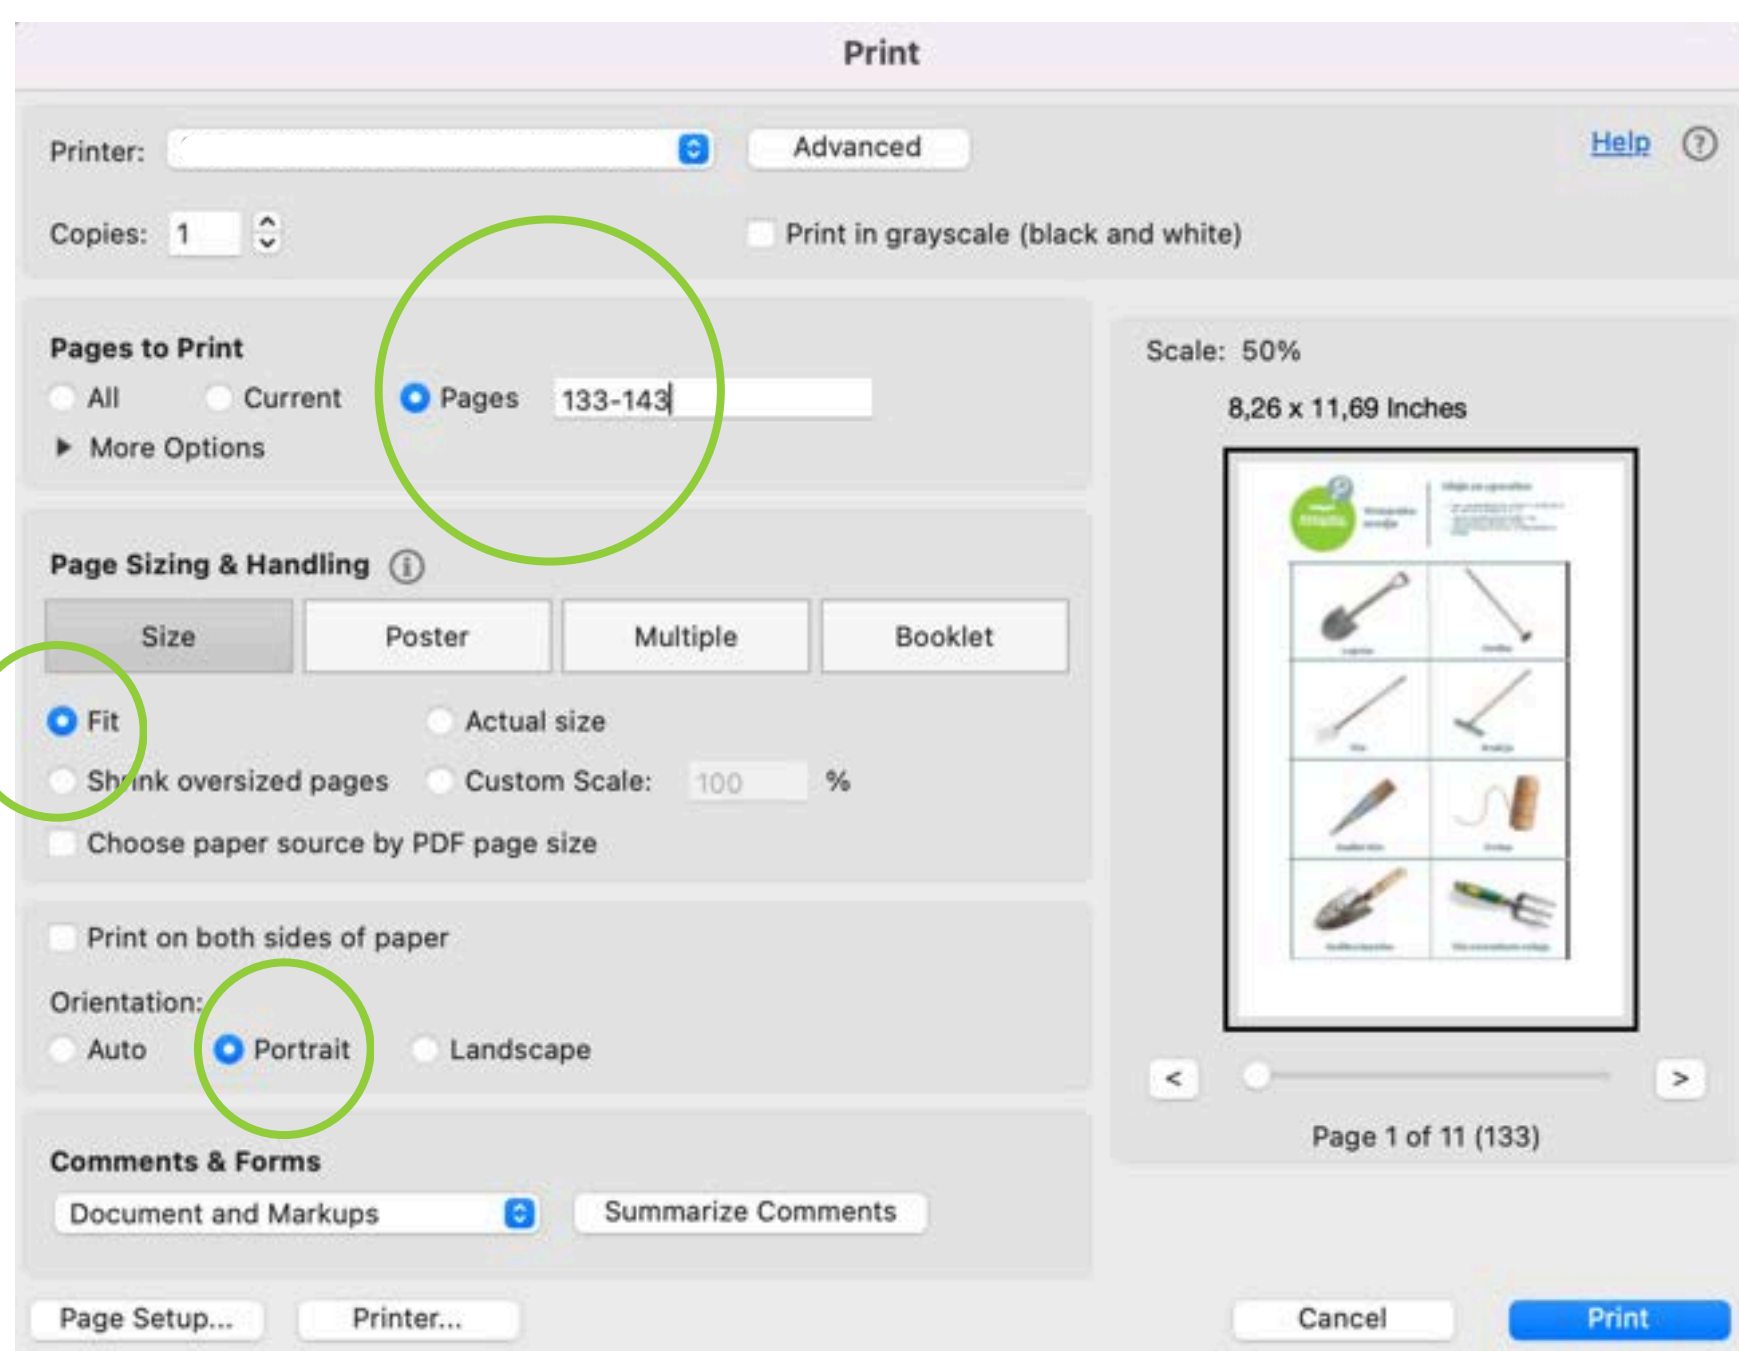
Print

Printer:

Advanced

Help

Copies: 1

Print in grayscale (black and white)

Pages to Print

All

Current

Pages 133-143

More Options

Page Sizing & Handling

Size

Poster

Multiple

Booklet

Fit

Actual size

Shrink oversized pages

Custom Scale: 100 %

Choose paper source by PDF page size

Print on both sides of paper

Orientation:

Auto

Portrait

Landscape

Comments & Forms

Document and Markups

Summarize Comments

Scale: 50%

8,26 x 11,69 Inches

<

>

Page 1 of 11 (133)

Page Setup...

Printer...

Cancel

Print